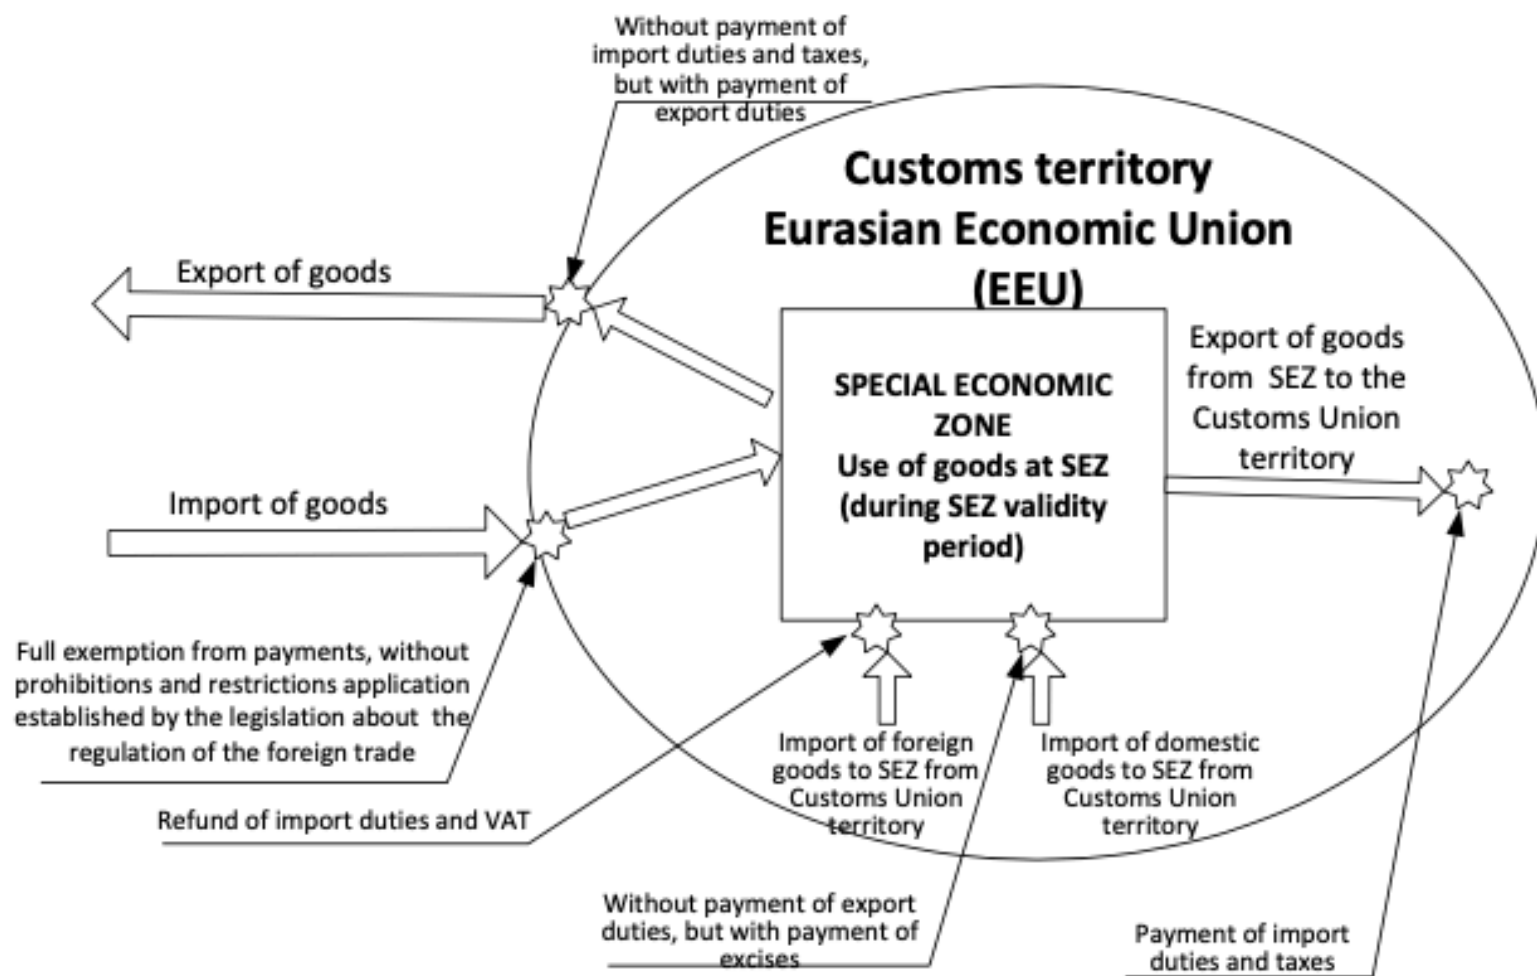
Without payment of import duties and taxes, but with payment of export duties

Customs territory Eurasian Economic Union (EEU)

Export of goods

SPECIAL ECONOMIC ZONE
Use of goods at SEZ (during SEZ validity period)

Export of goods from SEZ to the Customs Union territory

Import of goods

Full exemption from payments, without prohibitions and restrictions application established by the legislation about the regulation of the foreign trade

Refund of import duties and VAT

Import of foreign goods to SEZ from Customs Union territory

Import of domestic goods to SEZ from Customs Union territory

Without payment of export duties, but with payment of excises

Payment of import duties and taxes